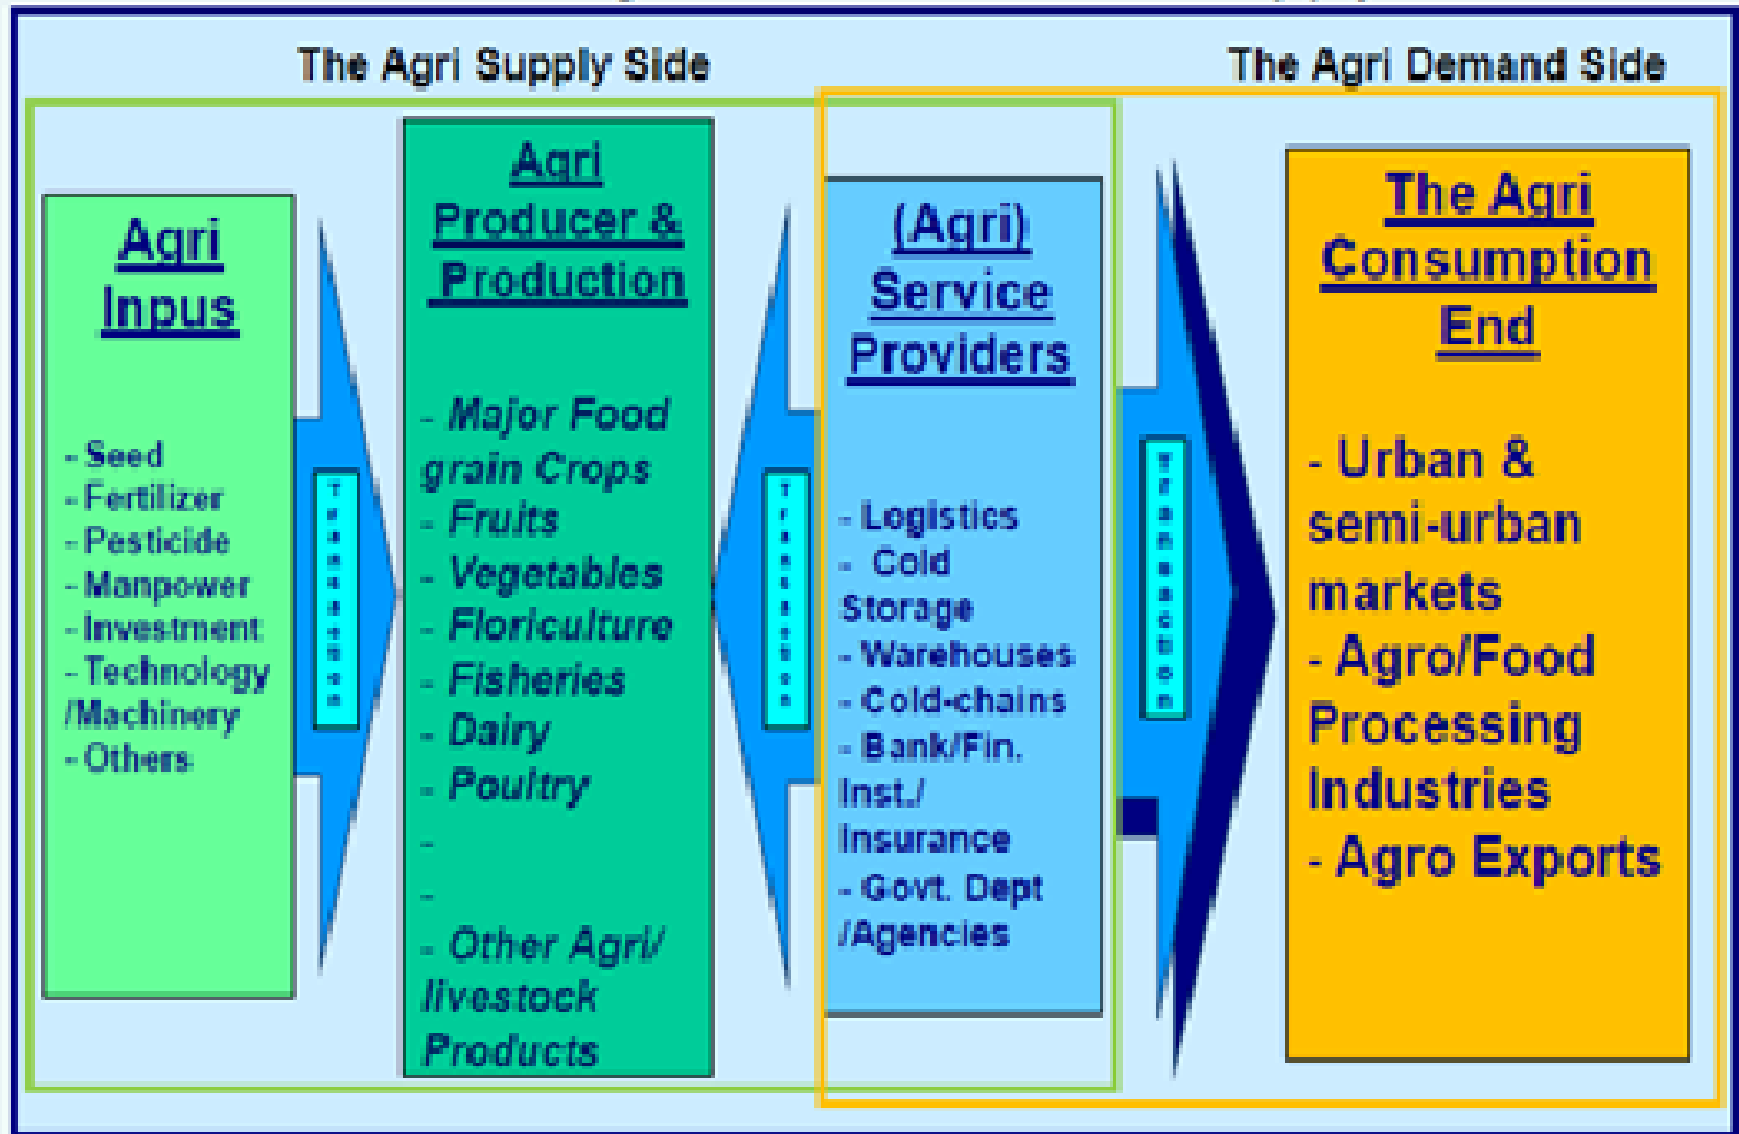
The Agri Supply Side

The Agri Demand Side

Agri Inpus

- Seed
- Fertilizer
- Pesticide
- Manpower
- Investment
- Technology /Machinery
- Others

Transaction

Agri Producer & Production

- Major Food grain Crops
- Fruits
- Vegetables
- Floriculture
- Fisheries
- Dairy
- Poultry
-
-
- Other Agri/ livestock Products

Transaction

(Agri) Service Providers

- Logistics
- Cold Storage
- Warehouses
- Cold-chains
- Bank/Fin. Inst./ Insurance
- Govt. Dept /Agencies

Transaction

The Agri Consumption End

- Urban & semi-urban markets
- Agro/Food Processing Industries
- Agro Exports